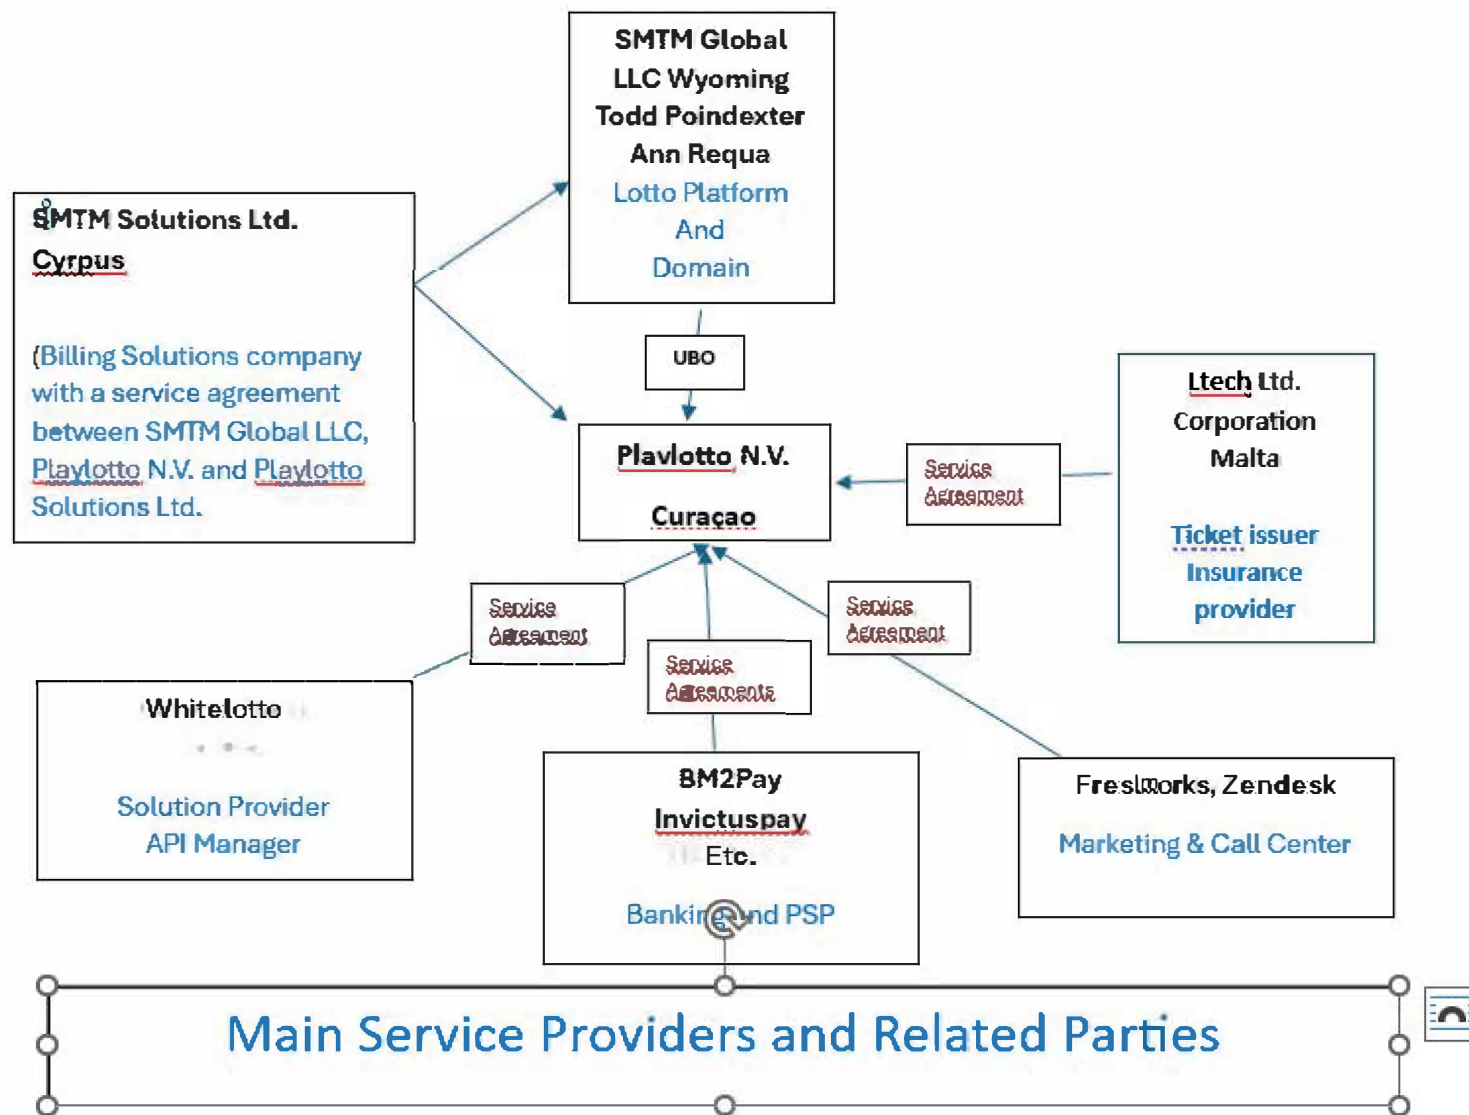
SMTM Global LLC Wyoming
Todd Poindexter
Ann Requa
Lotto Platform
And
Domain

SMTM Solutions Ltd.
Cyrpus

(Billing Solutions company with a service agreement between SMTM Global LLC, Playlotto N.V. and Playlotto Solutions Ltd.

UBO

Playlotto N.V.

Curaçao

Service Agreement

Ltech Ltd.
Corporation
Malta

Ticket issuer
Insurance
provider

Service Agreement

Service Agreements

Service Agreement

Whitelotto

Solution Provider
API Manager

BM2Pay
Invictuspay
Etc.

Bankin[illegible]nd PSP

Freshworks, Zendesk

Marketing & Call Center

Main Service Providers and Related Parties